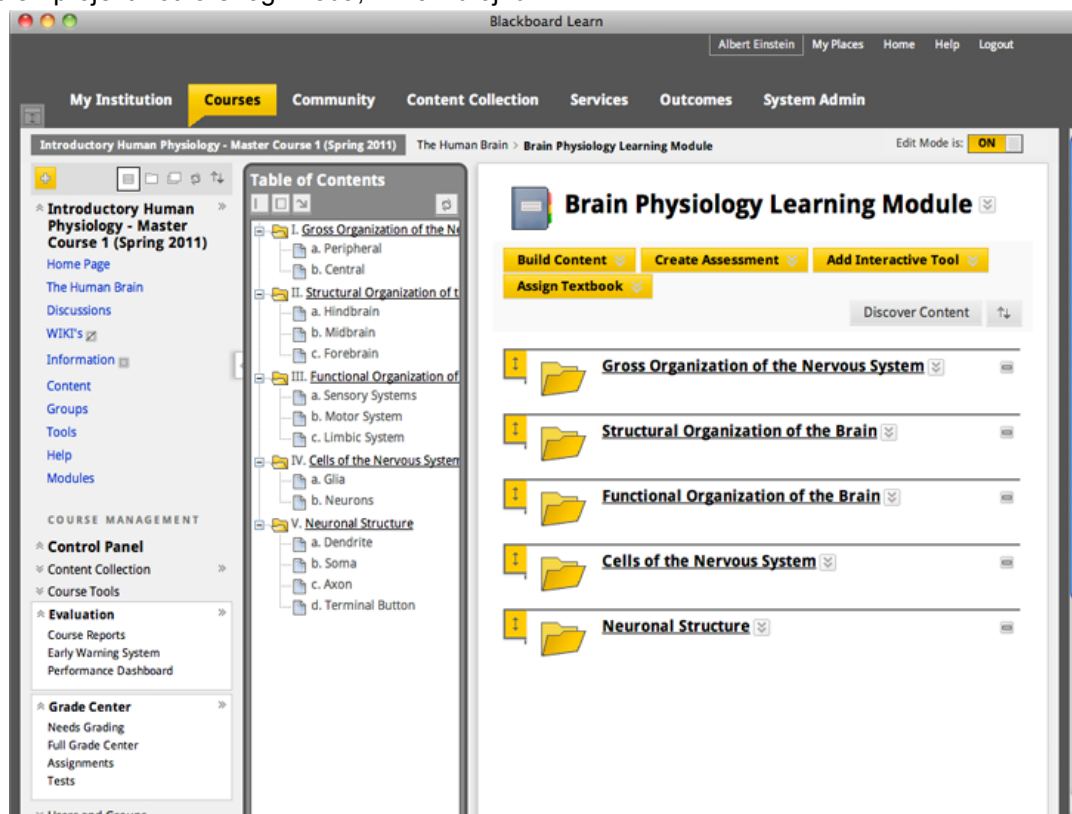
Blackboard Learn

Albert Einstein My Places Home Help Logout

My Institution Courses Community Content Collection Services Outcomes System Admin

Introductory Human Physiology - Master Course 1 (Spring 2011) The Human Brain > Brain Physiology Learning Module

Edit Mode is: ON

Introductory Human Physiology - Master Course 1 (Spring 2011)
Home Page
The Human Brain
Discussions
WIKI's
Information
Content
Groups
Tools
Help
Modules

COURSE MANAGEMENT

Control Panel
Content Collection
Course Tools
Evaluation
Course Reports
Early Warning System
Performance Dashboard
Grade Center
Needs Grading
Full Grade Center
Assignments
Tests

Table of Contents
I. Gross Organization of the N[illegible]
a. Peripheral
b. Central
II. Structural Organization of t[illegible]
a. Hindbrain
b. Midbrain
c. Forebrain
III. Functional Organization of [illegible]
a. Sensory Systems
b. Motor System
c. Limbic System
IV. Cells of the Nervous System
a. Glia
b. Neurons
V. Neuronal Structure
a. Dendrite
b. Soma
c. Axon
d. Terminal Button

Brain Physiology Learning Module

Build Content Create Assessment Add Interactive Tool
Assign Textbook
Discover Content

Gross Organization of the Nervous System
Structural Organization of the Brain
Functional Organization of the Brain
Cells of the Nervous System
Neuronal Structure